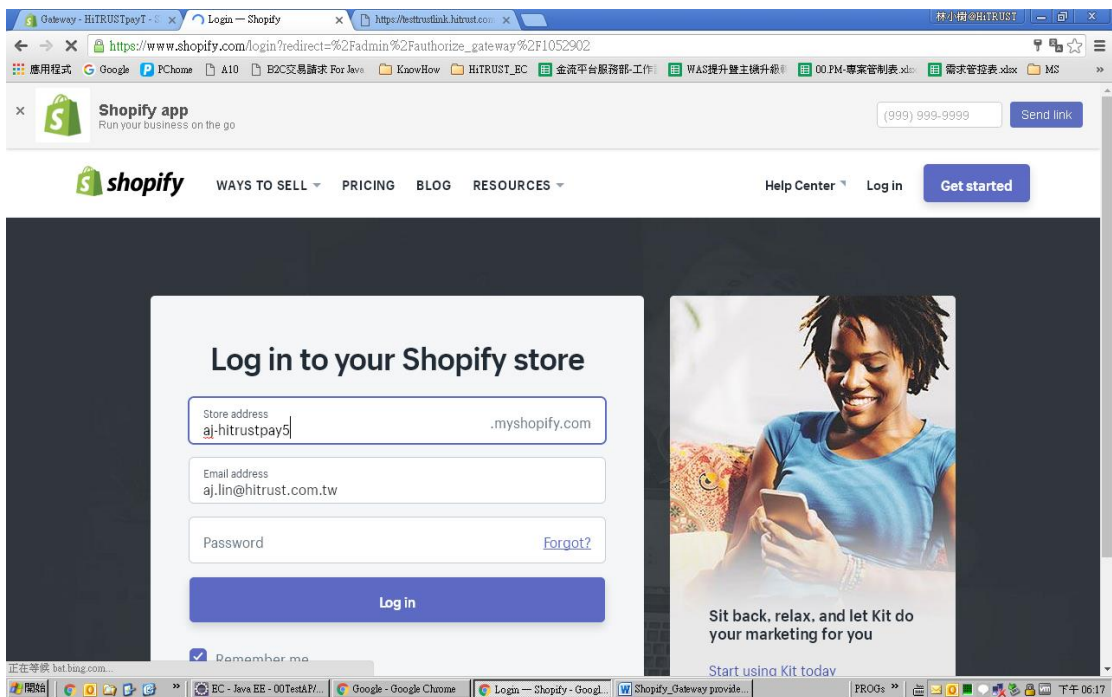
Gateway - HiTRUSTpayT - S × Login — Shopify × https://testtrustlink.hitrust.com × 林小樹@HiTRUST

https://www.shopify.com/login?redirect=%2Fadmin%2Fauthorize_gateway%2F1052902

應用程式 Google PChome A10 B2C交易請求 For Java KnowHow HiTRUST_EC 金流平台服務部-工作 WAS提升暨主機升級 00.PM-專案管制表.xlsx 需求管控表.xlsx MS

Shopify app
Run your business on the go

(999) 999-9999 Send link

shopify WAYS TO SELL PRICING BLOG RESOURCES Help Center Log in Get started

Log in to your Shopify store

Store address
aj-hitrustpay5 .myshopify.com

Email address
aj.lin@hitrust.com.tw

Password Forgot?

Log in

Remember me

Sit back, relax, and let Kit do your marketing for you

Start using Kit today

正在等候 bat.bing.com...

開始 EC - Java EE - 00TestAP/... Google - Google Chrome Login — Shopify - Googl... Shopify_Gateway provide... PROGs 下午 06:17